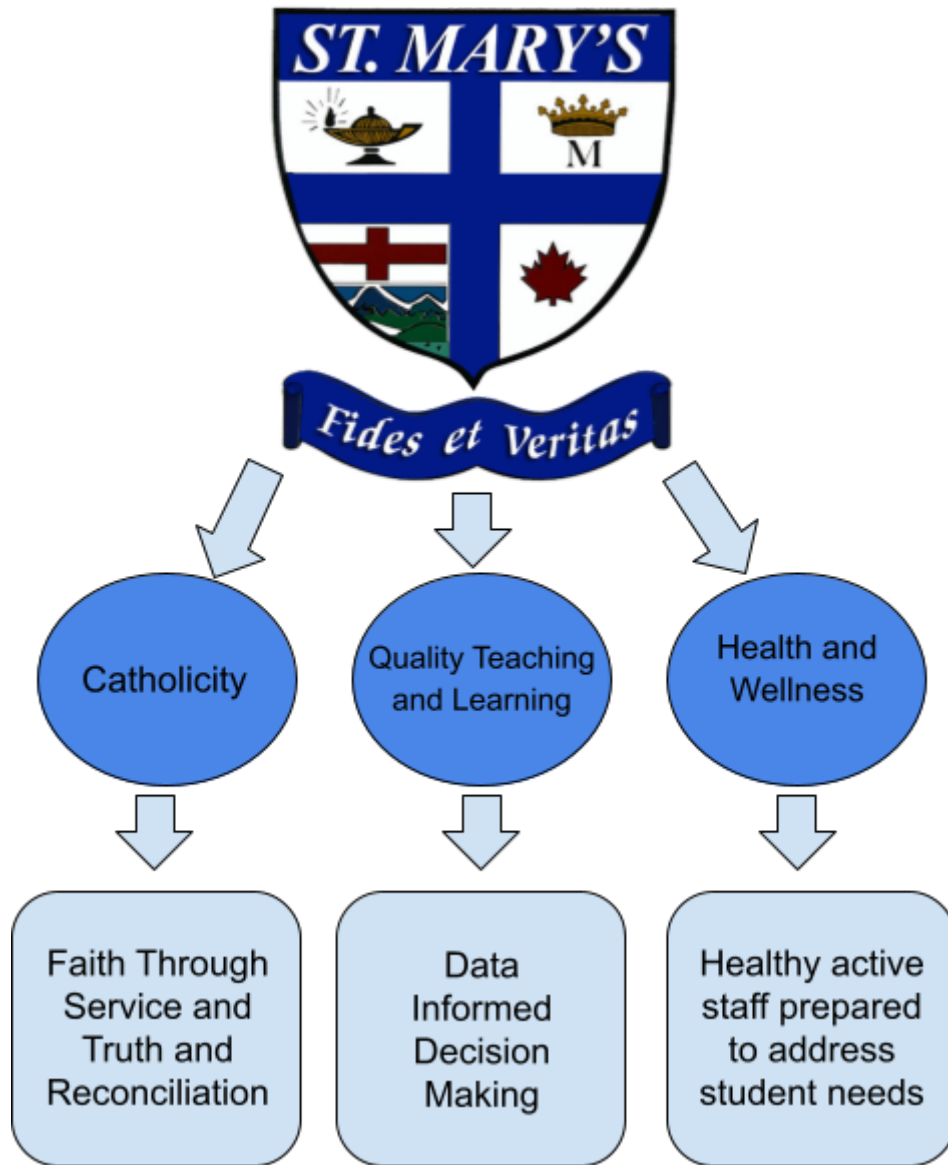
ST. MARY'S

M

Fides et Veritas

Catholicity

Quality Teaching and Learning

Health and Wellness

Faith Through Service and Truth and Reconciliation

Data Informed Decision Making

Healthy active staff prepared to address student needs